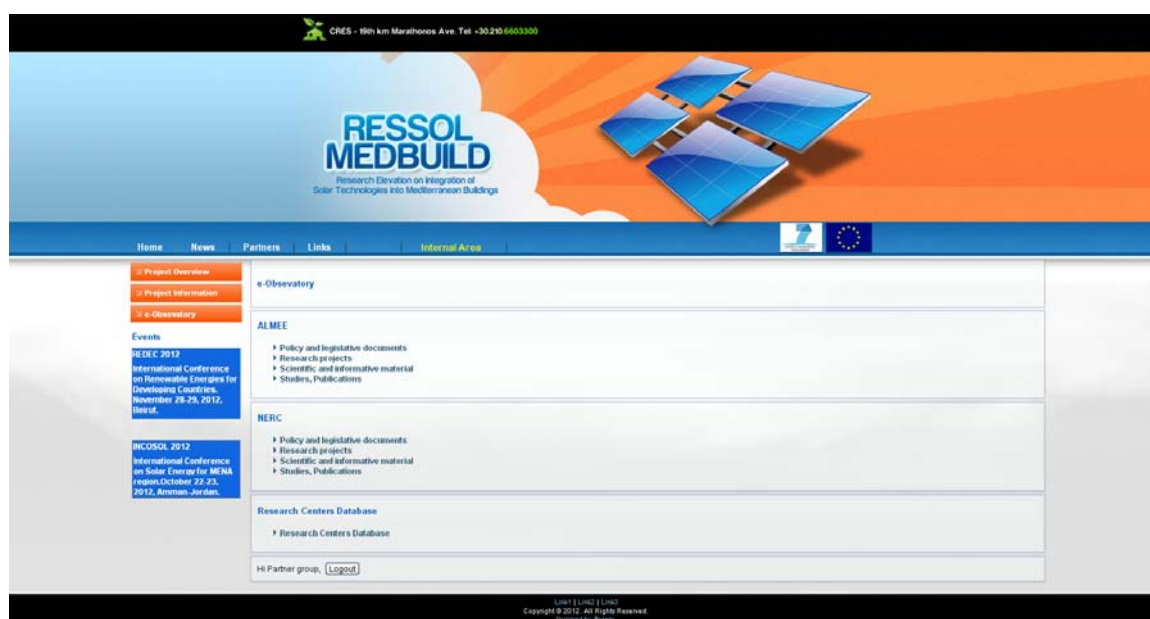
CRES - 19th km Marathonos Ave. Tel: +30.210 6603300

RESSOL MEDBUILD

Research Elevation on Integration of Solar Technologies into Mediterranean Buildings

Home News Partners Links Internal Area

Project Overview
Project Information
e-Obsevatory

Events

REDEC 2012
International Conference on Renewable Energies for Developing Countries. November 28-29, 2012, Beirut.

INCOSOL 2012
International Conference on Solar Energy for MENA region.October 22-23, 2012, Amman-Jordan.

e-Obsevatory

ALMEE

Policy and legislative documents
Research projects
Scientific and informative material
Studies, Publications

NERC

Policy and legislative documents
Research projects
Scientific and informative material
Studies, Publications

Research Centers Database

Research Centers Database

Hi Partner group, Logout

Link1 | Link2 | Link3
Copyright © 2012. All Rights Reserved.
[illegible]